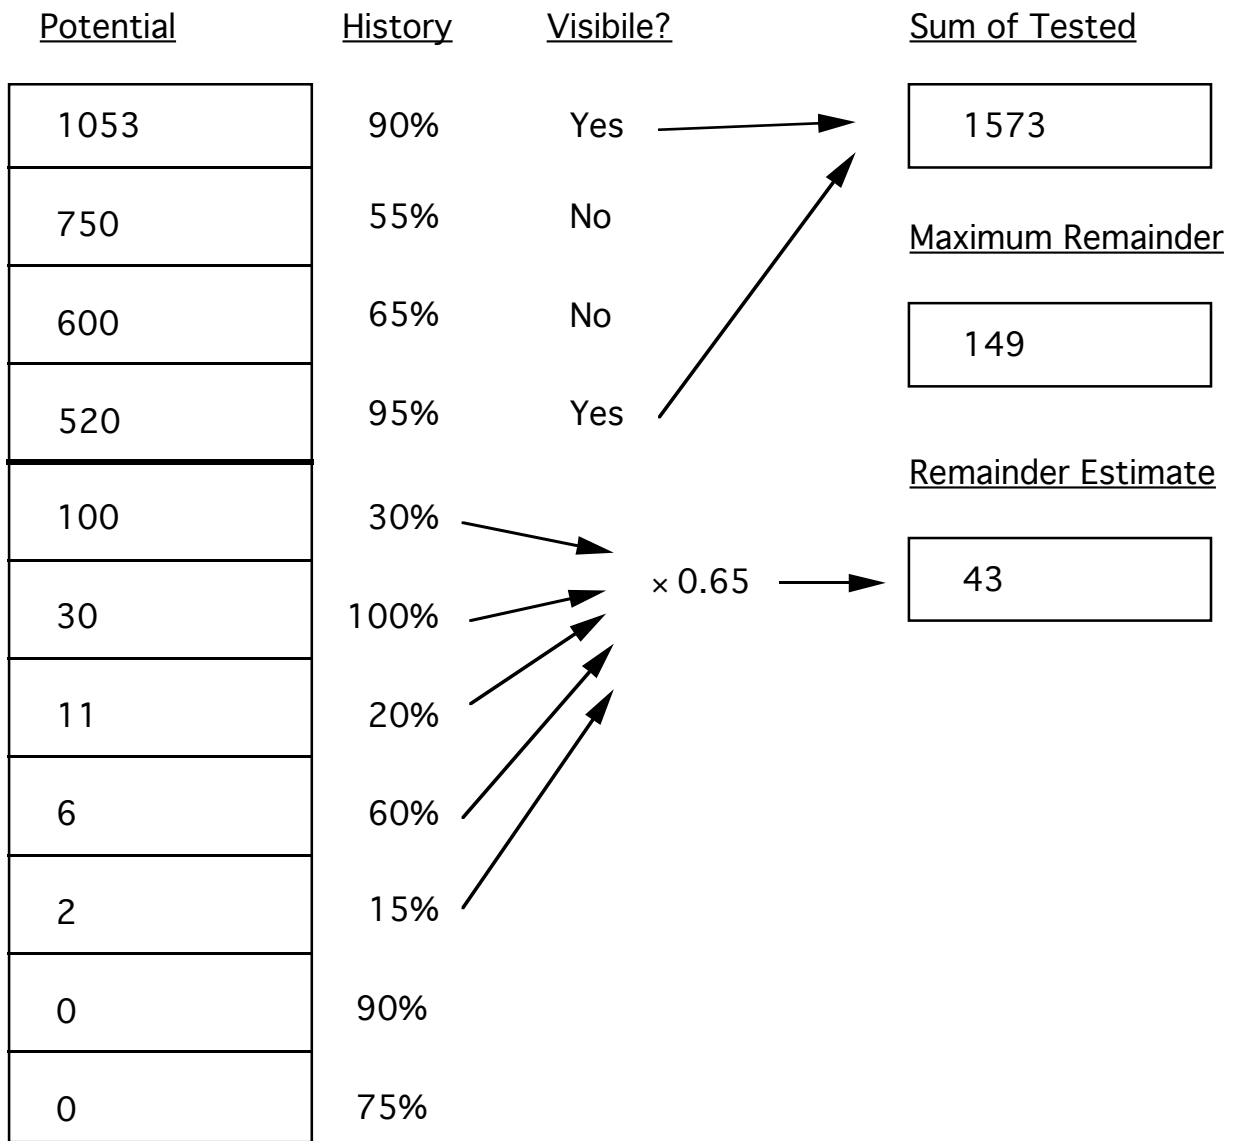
Potential History Visibile? Sum of Tested

| Potential | History | Visibile? |
|---|---|---|
| 1053 | 90% | Yes |
| 750 | 55% | No |
| 600 | 65% | No |
| 520 | 95% | Yes |
| 100 | 30% | |
| 30 | 100% | |
| 11 | 20% | |
| 6 | 60% | |
| 2 | 15% | |
| 0 | 90% | |
| 0 | 75% | |

$\times 0.65$

Sum of Tested

1573

Maximum Remainder

149

Remainder Estimate

43